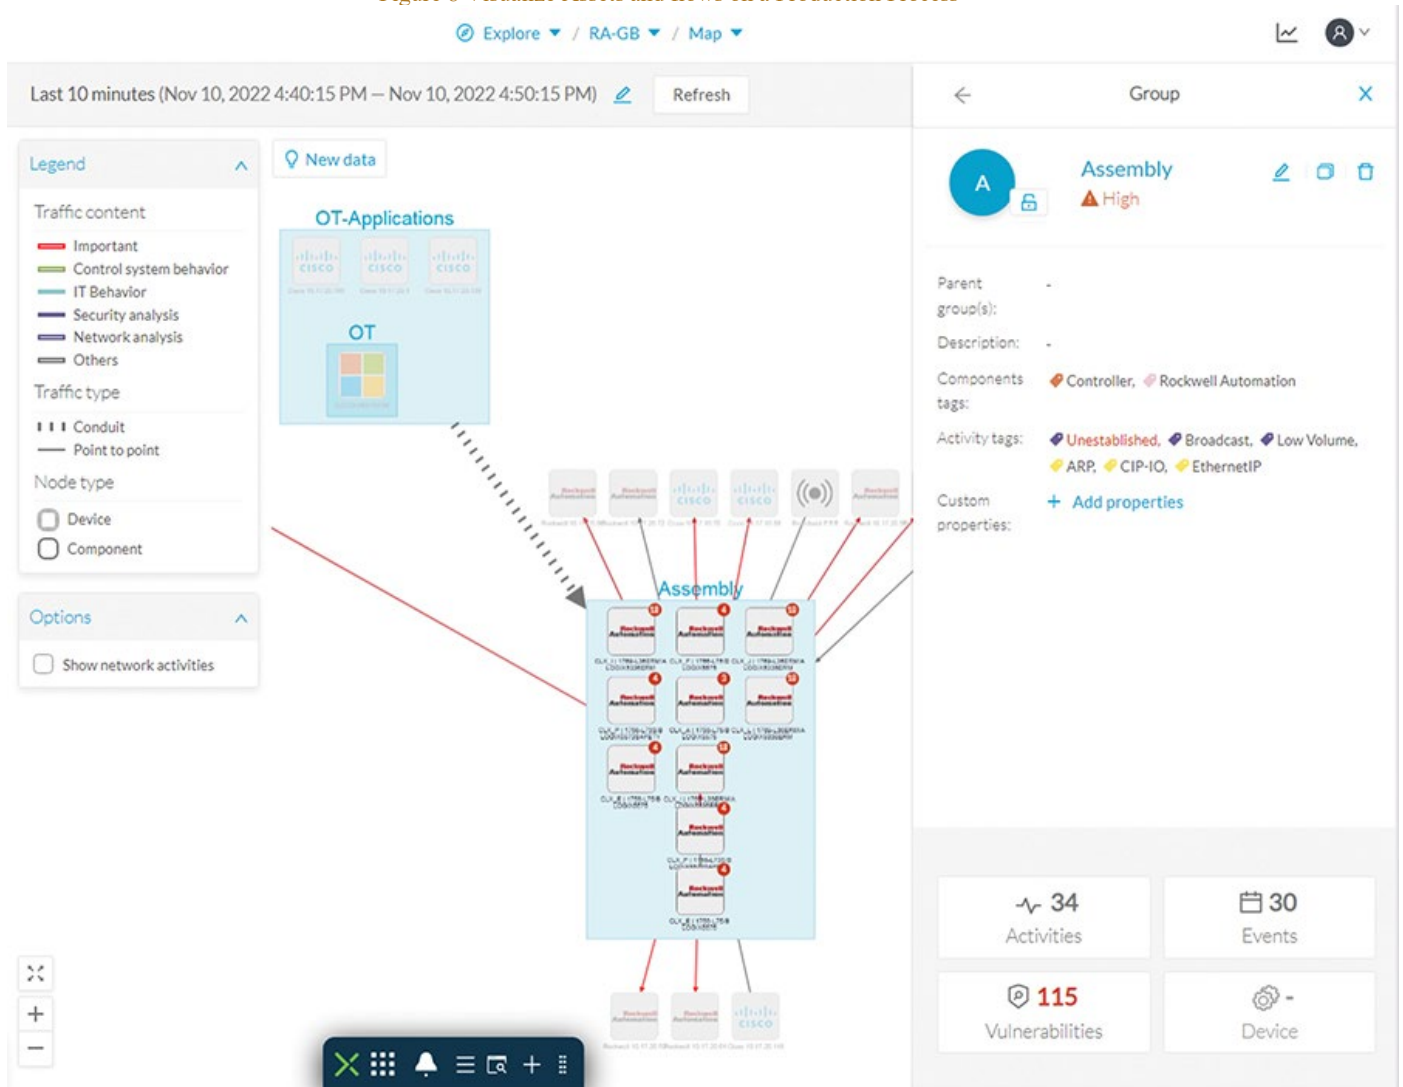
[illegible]

Explore / RA-GB / Map

Last 10 minutes (Nov 10, 2022 4:40:15 PM — Nov 10, 2022 4:50:15 PM) Refresh

Legend

Traffic content
Important
Control system behavior
IT Behavior
Security analysis
Network analysis
Others

Traffic type
Conduit
Point to point

Node type
Device
Component

Options
Show network activities

New data

OT-Applications

OT

Assembly

Group

A

Assembly
High

Parent group(s): -

Description: -

Components tags: Controller, Rockwell Automation

Activity tags: Unestablished, Broadcast, Low Volume, ARP, CIP-IO, EthernetIP

Custom properties: + Add properties

34
Activities

30
Events

115
Vulnerabilities

-
Device